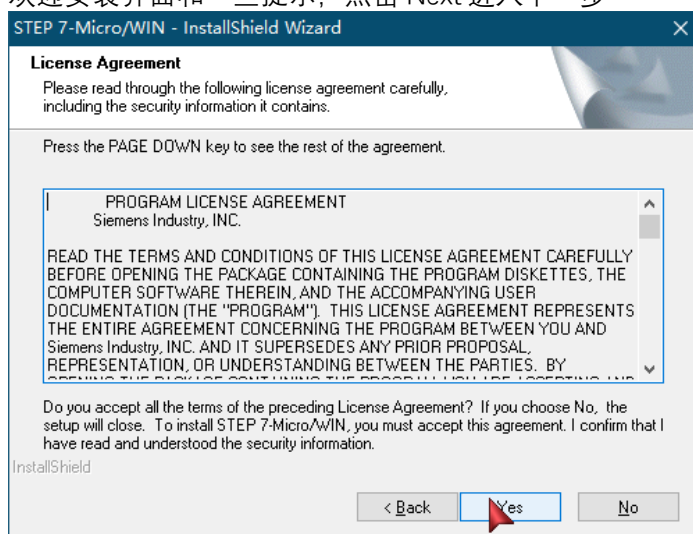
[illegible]

STEP 7-Micro/WIN - InstallShield Wizard

License Agreement

Please read through the following license agreement carefully, including the security information it contains.

Press the PAGE DOWN key to see the rest of the agreement.

PROGRAM LICENSE AGREEMENT
Siemens Industry, INC.

READ THE TERMS AND CONDITIONS OF THIS LICENSE AGREEMENT CAREFULLY BEFORE OPENING THE PACKAGE CONTAINING THE PROGRAM DISKETTES, THE COMPUTER SOFTWARE THEREIN, AND THE ACCOMPANYING USER DOCUMENTATION (THE "PROGRAM"). THIS LICENSE AGREEMENT REPRESENTS THE ENTIRE AGREEMENT CONCERNING THE PROGRAM BETWEEN YOU AND Siemens Industry, INC. AND IT SUPERSEDES ANY PRIOR PROPOSAL, REPRESENTATION, OR UNDERSTANDING BETWEEN THE PARTIES. BY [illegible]

Do you accept all the terms of the preceding License Agreement? If you choose No, the setup will close. To install STEP 7-Micro/WIN, you must accept this agreement. I confirm that I have read and understood the security information.

InstallShield

< Back Yes No